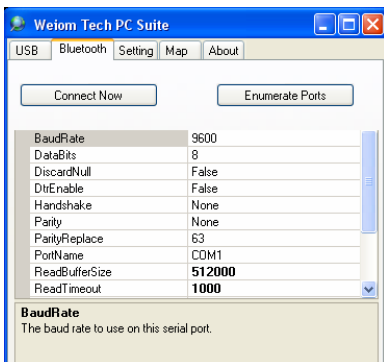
Weiom Tech PC Suite

USB | Bluetooth | Setting | Map | About

Connect Now

Enumerate Ports

| | |
|---|---|
| BaudRate | 9600 |
| DataBits | 8 |
| DiscardNull | False |
| DtrEnable | False |
| Handshake | None |
| Parity | None |
| ParityReplace | 63 |
| PortName | COM1 |
| ReadBufferSize | **512000** |
| ReadTimeout | **1000** |

**BaudRate**
The baud rate to use on this serial port.